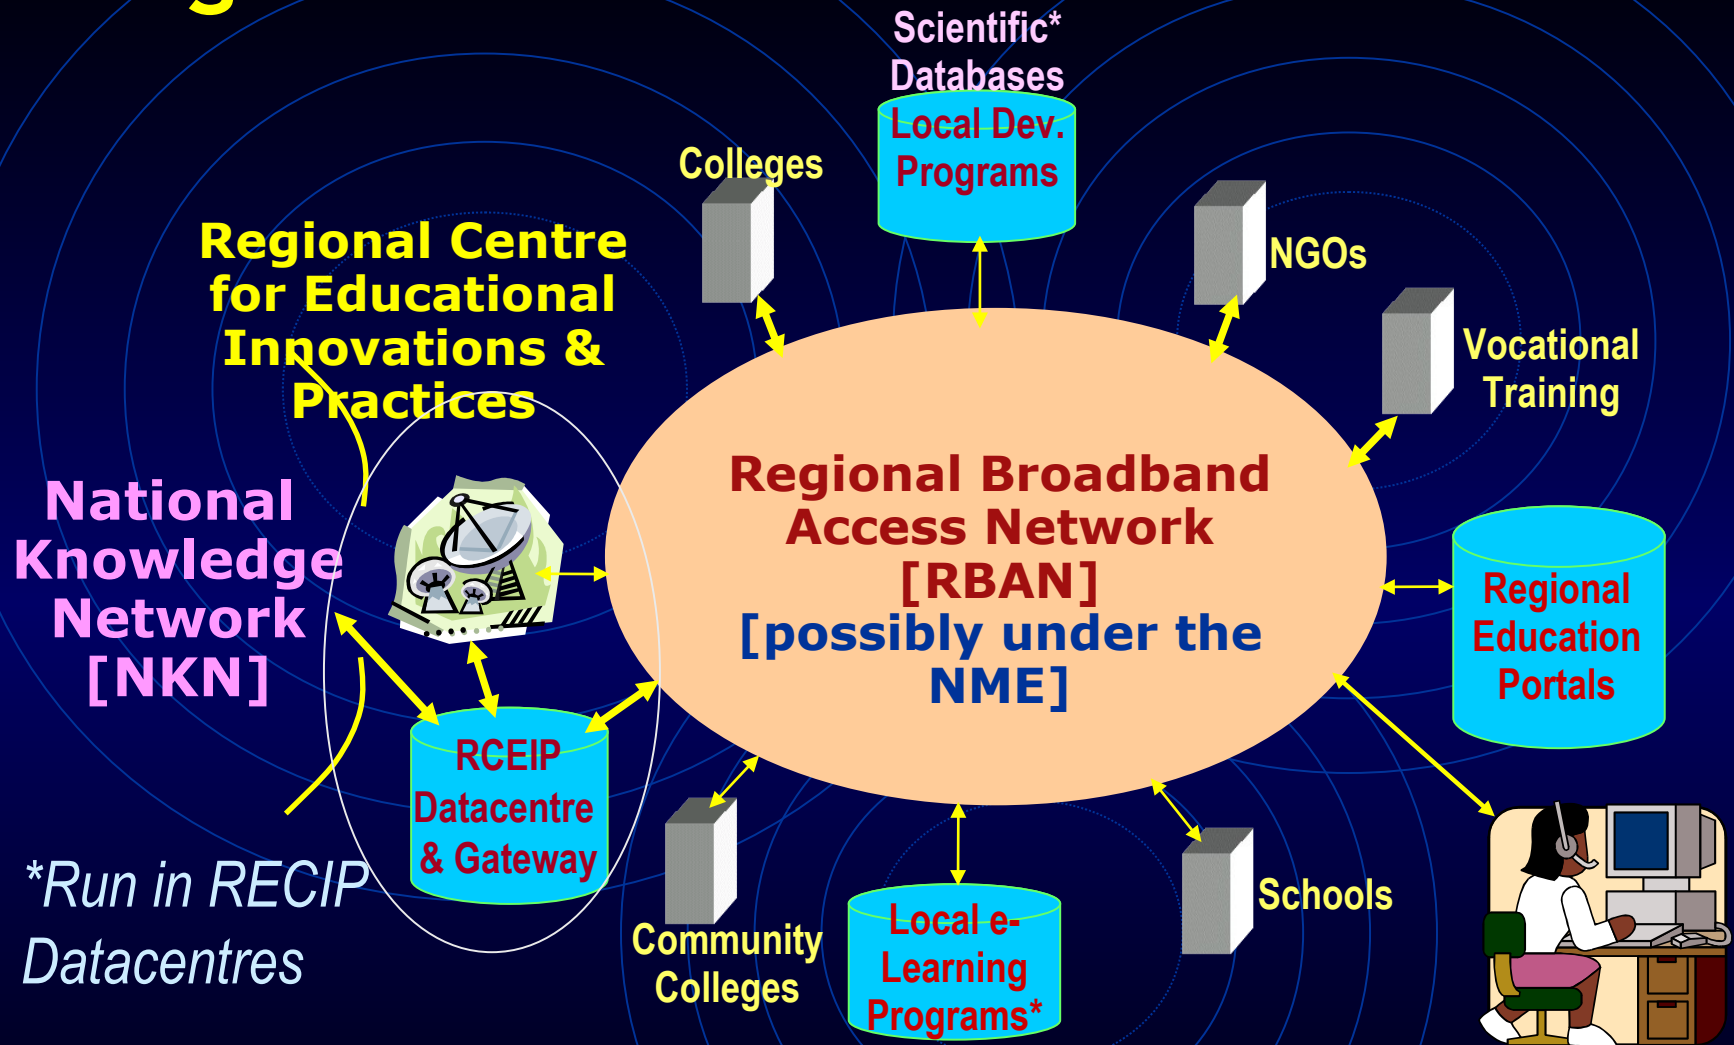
Scientific* Databases

Local Dev. Programs

Colleges

NGOs

Vocational Training

Regional Centre for Educational Innovations & Practices

National Knowledge Network [NKN]

Regional Broadband Access Network [RBAN] [possibly under the NME]

Regional Education Portals

RCEIP Datacentre & Gateway

*Run in RECIP Datacentres

Community Colleges

Local e-Learning Programs*

Schools